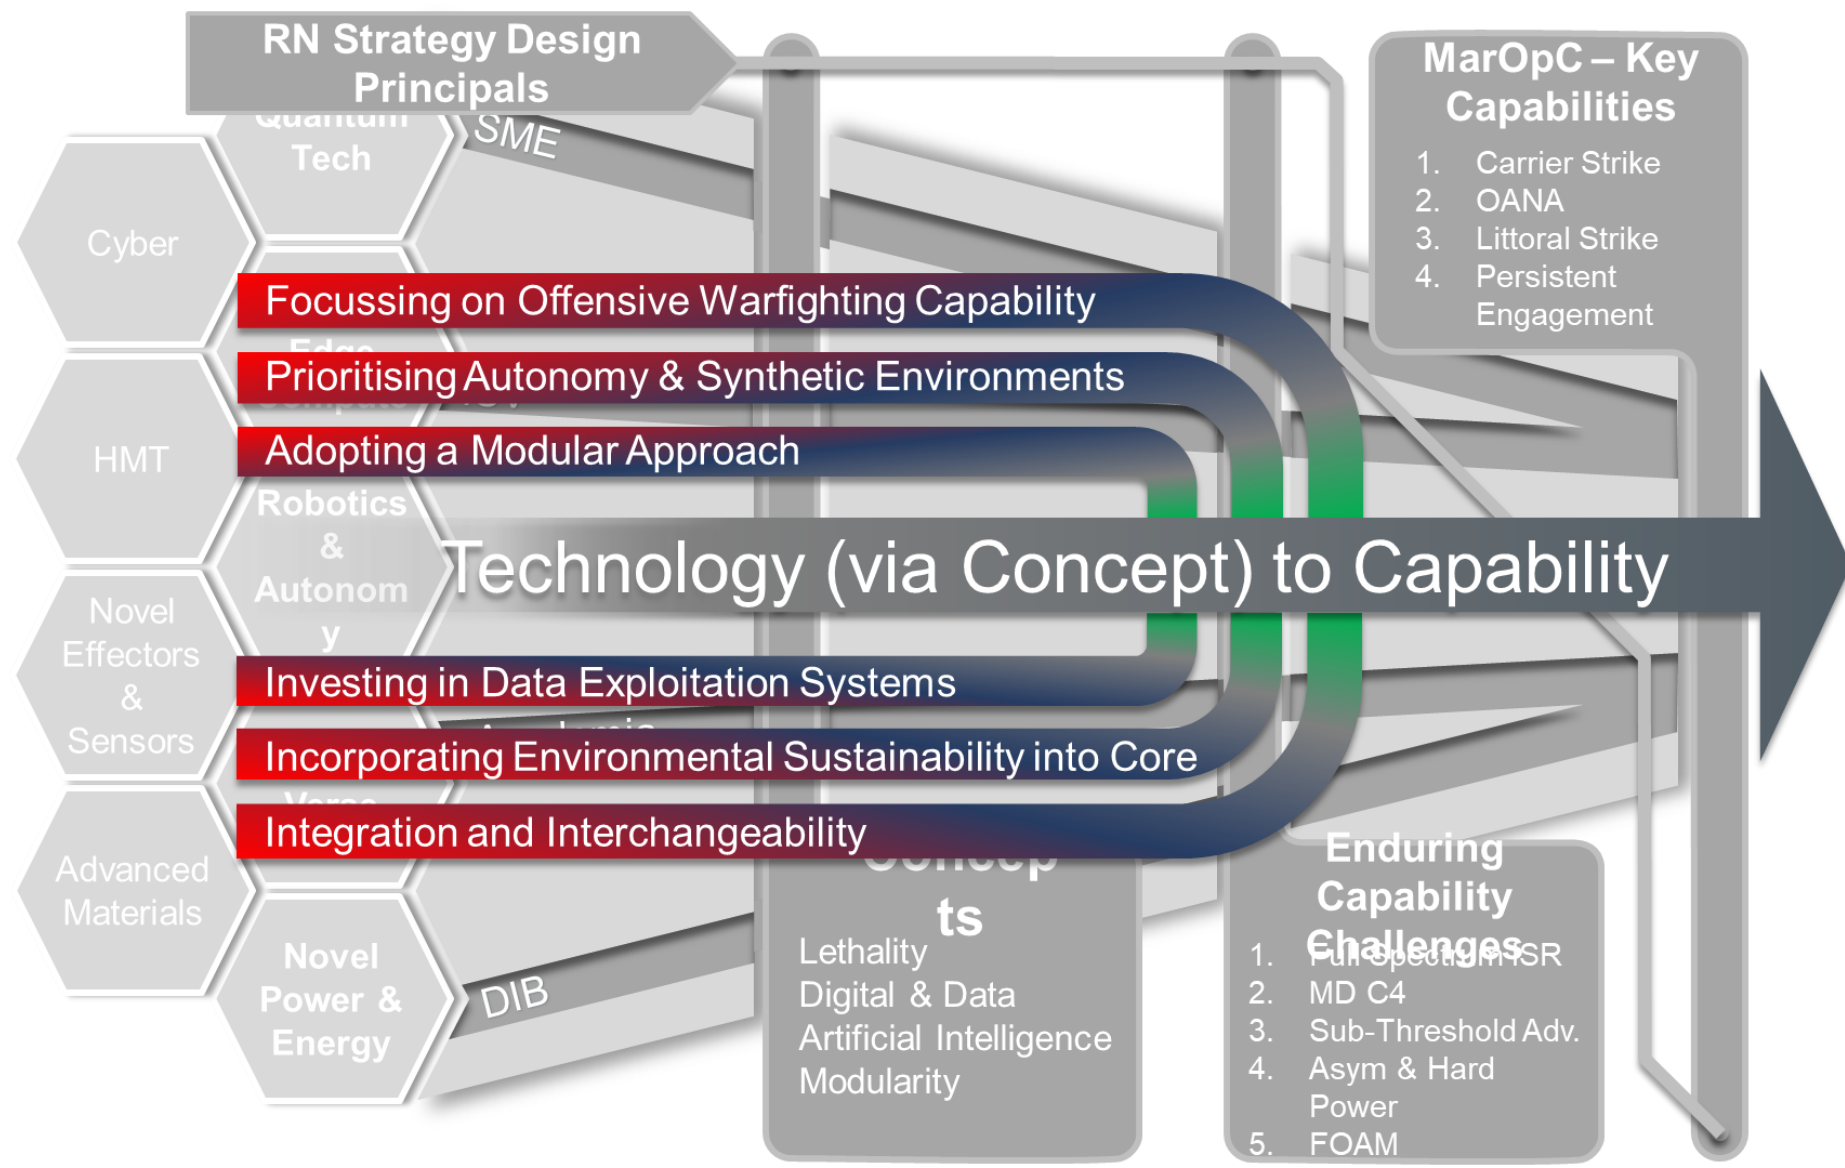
RN Strategy Design Principals

Quantum Tech

SME

Cyber

HMT

Robotics & Autonomy

Novel Effectors & Sensors

Advanced Materials

Novel Power & Energy

DIB

Focussing on Offensive Warfighting Capability

Prioritising Autonomy & Synthetic Environments

Adopting a Modular Approach

Technology (via Concept) to Capability

Investing in Data Exploitation Systems

Incorporating Environmental Sustainability into Core

Integration and Interchangeability

MarOpC – Key Capabilities
1. Carrier Strike
2. OANA
3. Littoral Strike
4. Persistent Engagement

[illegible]ts
Lethality
Digital & Data
Artificial Intelligence
Modularity

Enduring Capability Challenges
1. Full Spectrum ISR
2. MD C4
3. Sub-Threshold Adv.
4. Asym & Hard Power
5. FOAM